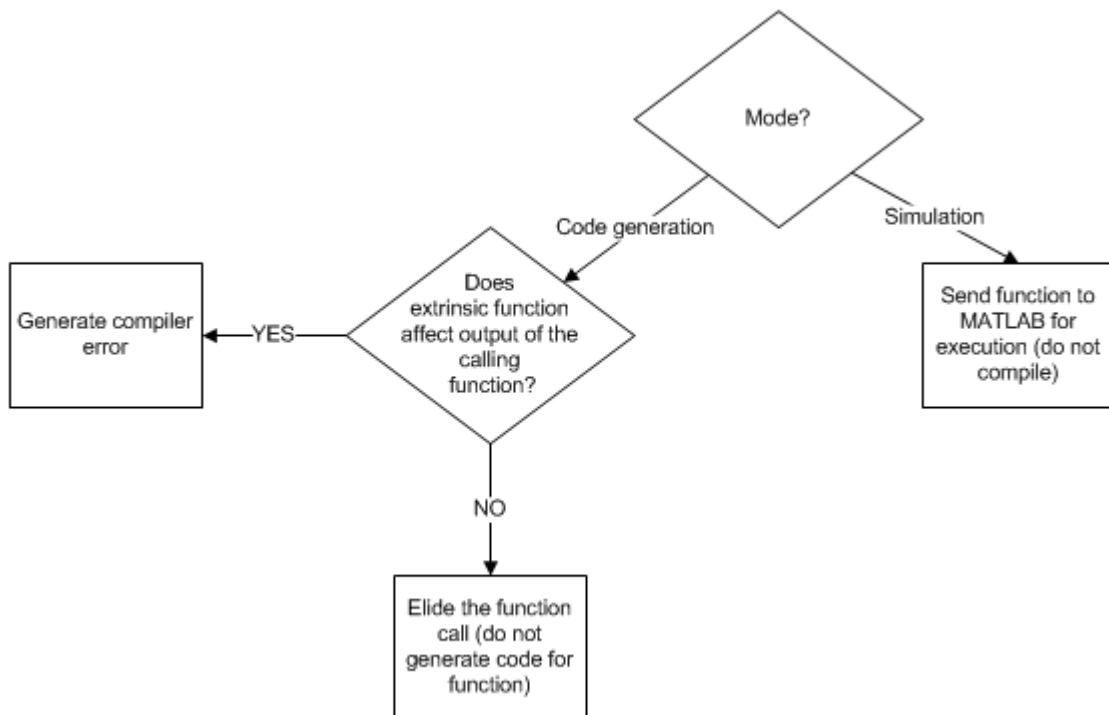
Mode?

Code generation

Simulation

Does extrinsic function affect output of the calling function?

Generate compiler error

YES

Send function to MATLAB for execution (do not compile)

NO

Elide the function call (do not generate code for function)